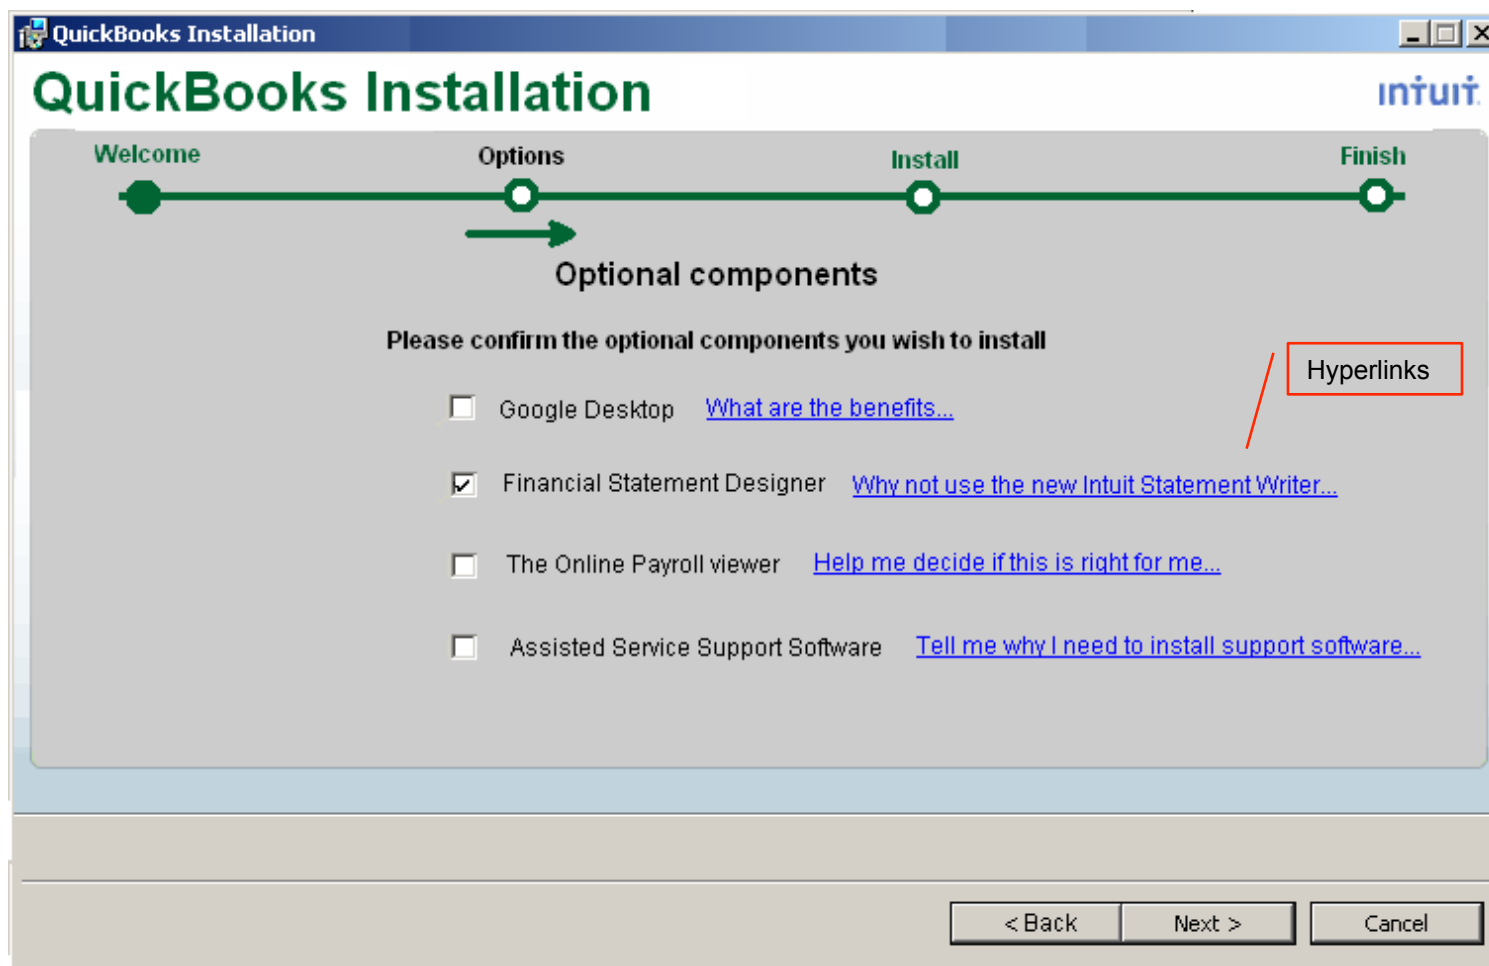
QuickBooks Installation

QuickBooks Installation

intuit

Welcome

Options

Install

Finish

Optional components

Please confirm the optional components you wish to install

Hyperlinks

Google Desktop What are the benefits...

Financial Statement Designer Why not use the new Intuit Statement Writer...

The Online Payroll viewer Help me decide if this is right for me...

Assisted Service Support Software Tell me why I need to install support software...

< Back

Next >

Cancel